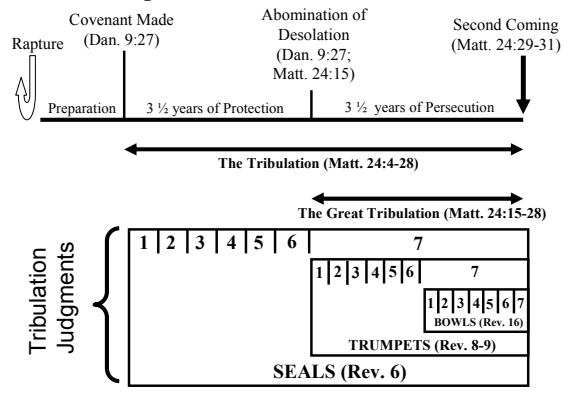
Covenant Made (Dan. 9:27)

Abomination of Desolation (Dan. 9:27; Matt. 24:15)

Second Coming (Matt. 24:29-31)

Rapture

Preparation

3 ½ years of Protection

3 ½ years of Persecution

The Tribulation (Matt. 24:4-28)

The Great Tribulation (Matt. 24:15-28)

Tribulation Judgments

1 2 3 4 5 6 7

1 2 3 4 5 6 7

1 2 3 4 5 6 7

BOWLS (Rev. 16)

TRUMPETS (Rev. 8-9)

SEALS (Rev. 6)